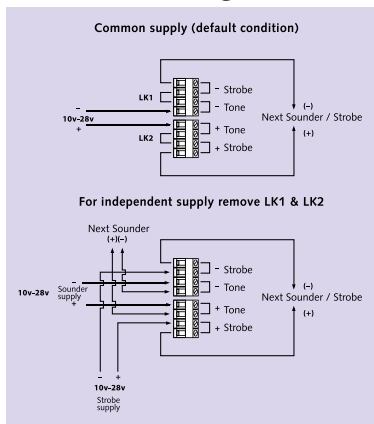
Common supply (default condition)

LK1
–
10v–28v
+
LK2
– Strobe
– Tone
+ Tone
+ Strobe
(–)
Next Sounder / Strobe
(+)

For independent supply remove LK1 & LK2

Next Sounder
(+)(–)
–
10v–28v
Sounder supply
+
– Strobe
– Tone
+ Tone
+ Strobe
(–)
Next Sounder / Strobe
(+)
–
+
10v–28v
Strobe supply